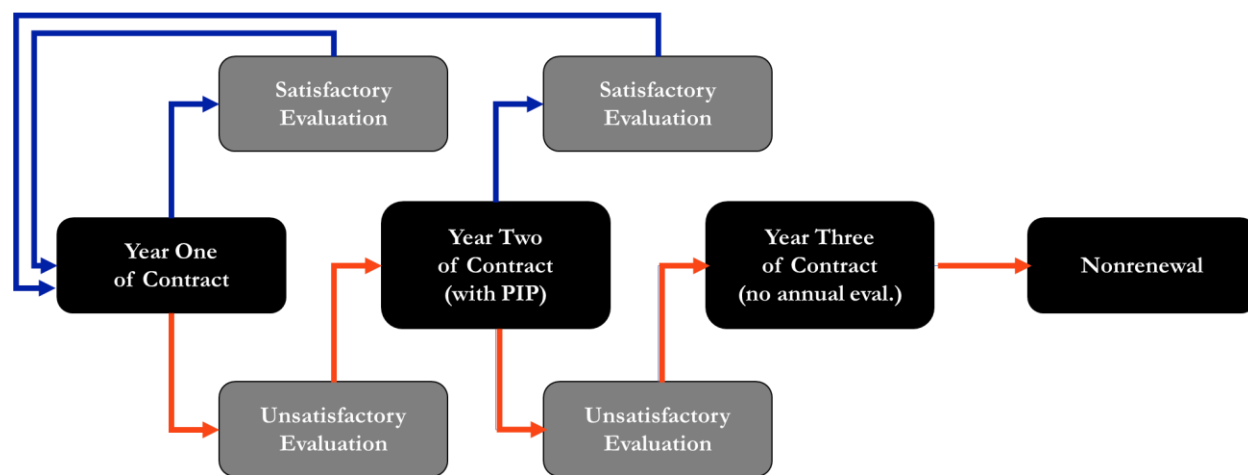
Satisfactory Evaluation

Satisfactory Evaluation

Year One of Contract

Year Two of Contract (with PIP)

Year Three of Contract (no annual eval.)

Nonrenewal

Unsatisfactory Evaluation

Unsatisfactory Evaluation